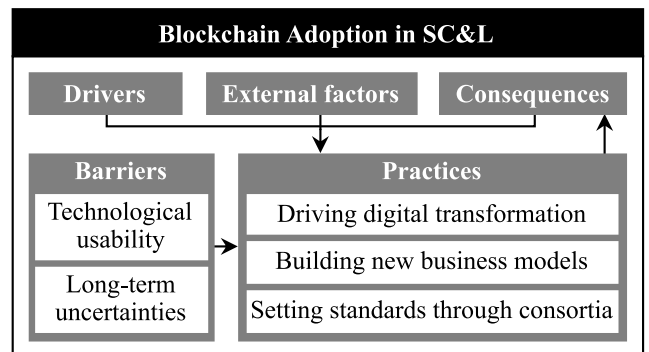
Blockchain Adoption in SC&L

Drivers

External factors

Consequences

Barriers

Technological usability

Long-term uncertainties

Practices

Driving digital transformation

Building new business models

Setting standards through consortia